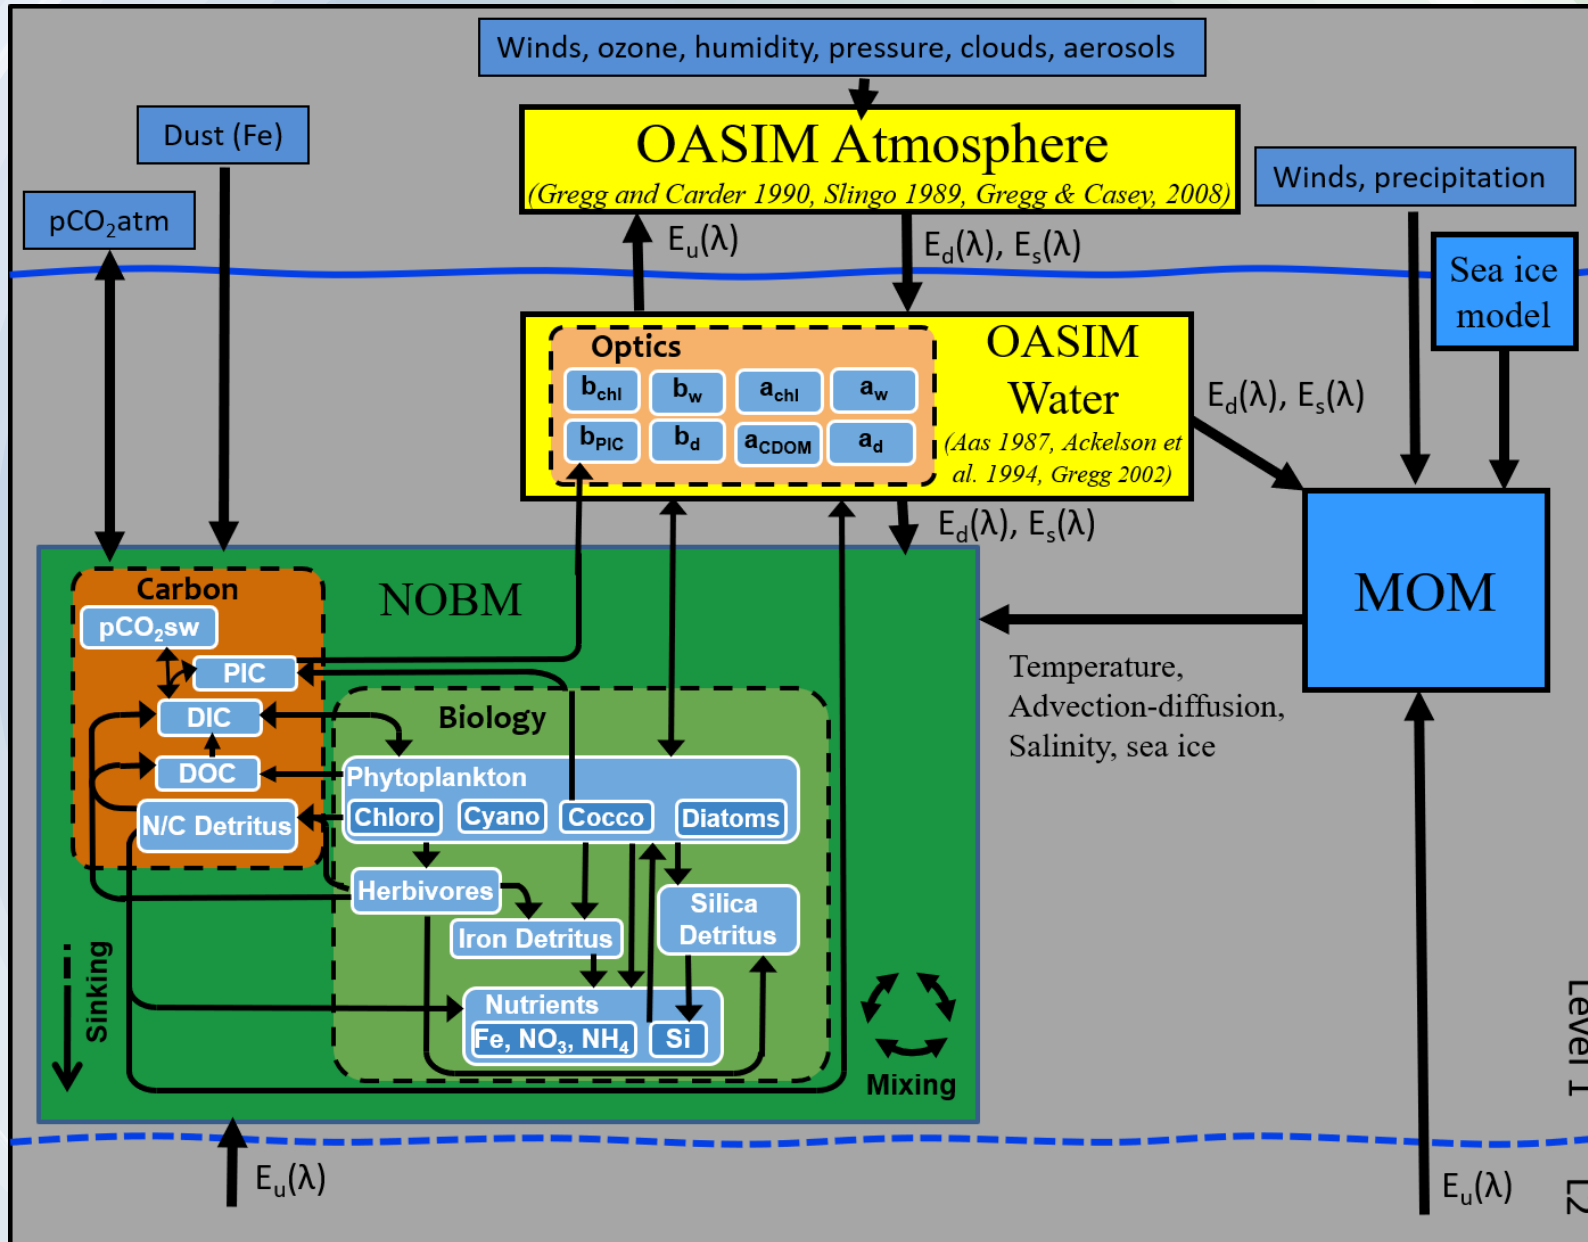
Winds, ozone, humidity, pressure, clouds, aerosols

Dust (Fe)

OASIM Atmosphere
(Gregg and Carder 1990, Slingo 1989, Gregg & Casey, 2008)

Winds, precipitation

$pCO_2atm$

$E_u(\lambda)$

$E_d(\lambda)$, $E_s(\lambda)$

Sea ice model

Optics

$b_{chl}$ $b_w$ $a_{chl}$ $a_w$

$b_{PIC}$ $b_d$ $a_{CDOM}$ $a_d$

OASIM Water
(Aas 1987, Ackelson et al. 1994, Gregg 2002)

$E_d(\lambda)$, $E_s(\lambda)$

$E_d(\lambda)$, $E_s(\lambda)$

Carbon

$pCO_2sw$

PIC

DIC

DOC

N/C Detritus

NOBM

MOM

Temperature, Advection-diffusion, Salinity, sea ice

Biology

Phytoplankton

Chloro Cyano Cocco Diatoms

Herbivores

Iron Detritus

Silica Detritus

Nutrients

Fe, $NO_3$, $NH_4$ Si

Sinking

Mixing

Level 1

$E_u(\lambda)$

$E_u(\lambda)$

L2